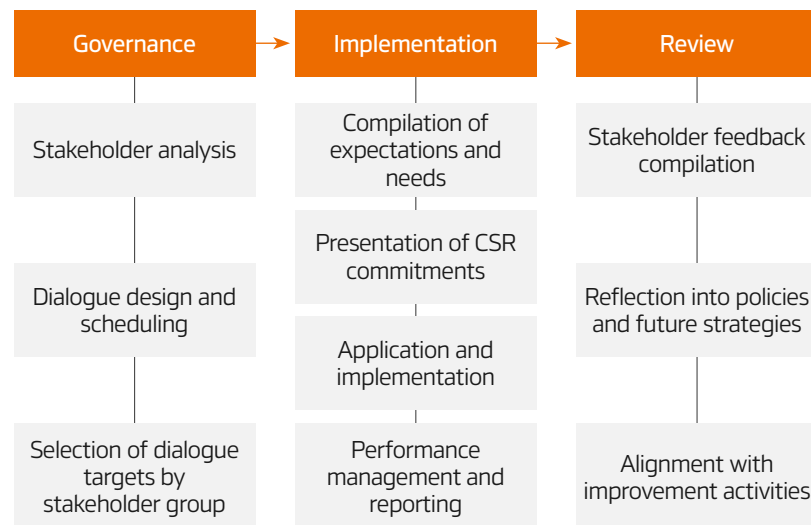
Governance

Stakeholder analysis

Dialogue design and scheduling

Selection of dialogue targets by stakeholder group

Implementation

Compilation of expectations and needs

Presentation of CSR commitments

Application and implementation

Performance management and reporting

Review

Stakeholder feedback compilation

Reflection into policies and future strategies

Alignment with improvement activities